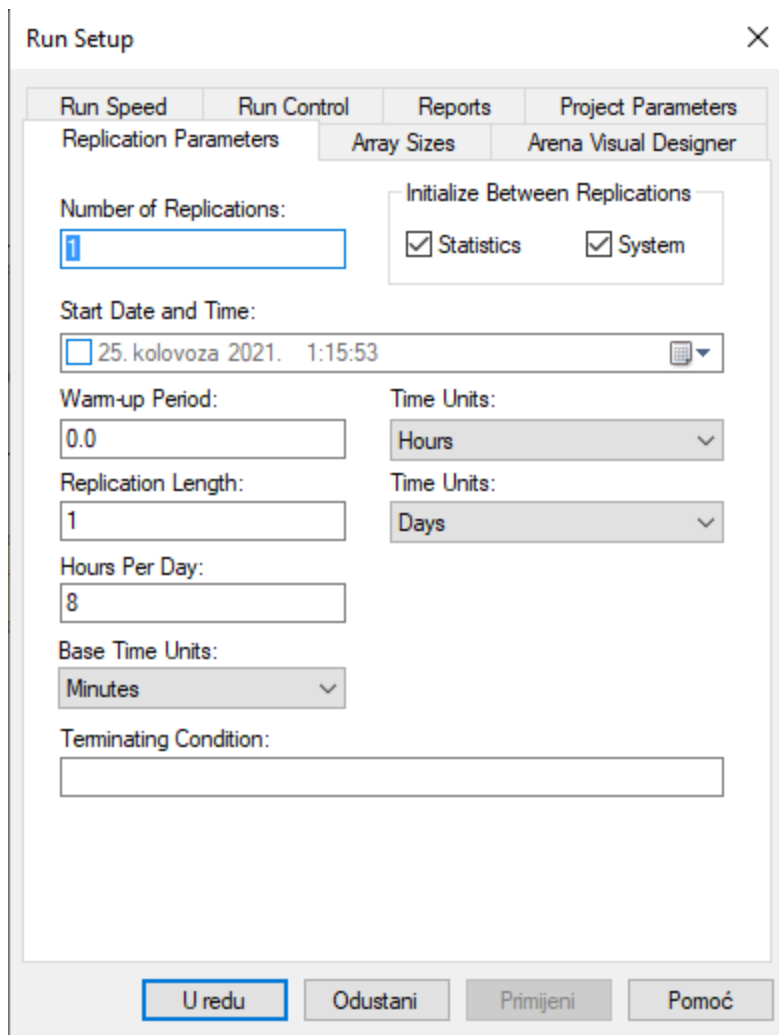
Run Setup

Run Speed | Run Control | Reports | Project Parameters
Replication Parameters | Array Sizes | Arena Visual Designer

Number of Replications:
1

Initialize Between Replications
Statistics
System

Start Date and Time:
25. kolovoza 2021. 1:15:53

Warm-up Period:
0.0

Time Units:
Hours

Replication Length:
1

Time Units:
Days

Hours Per Day:
8

Base Time Units:
Minutes

Terminating Condition:

U redu
Odustani
Primijeni
Pomoć